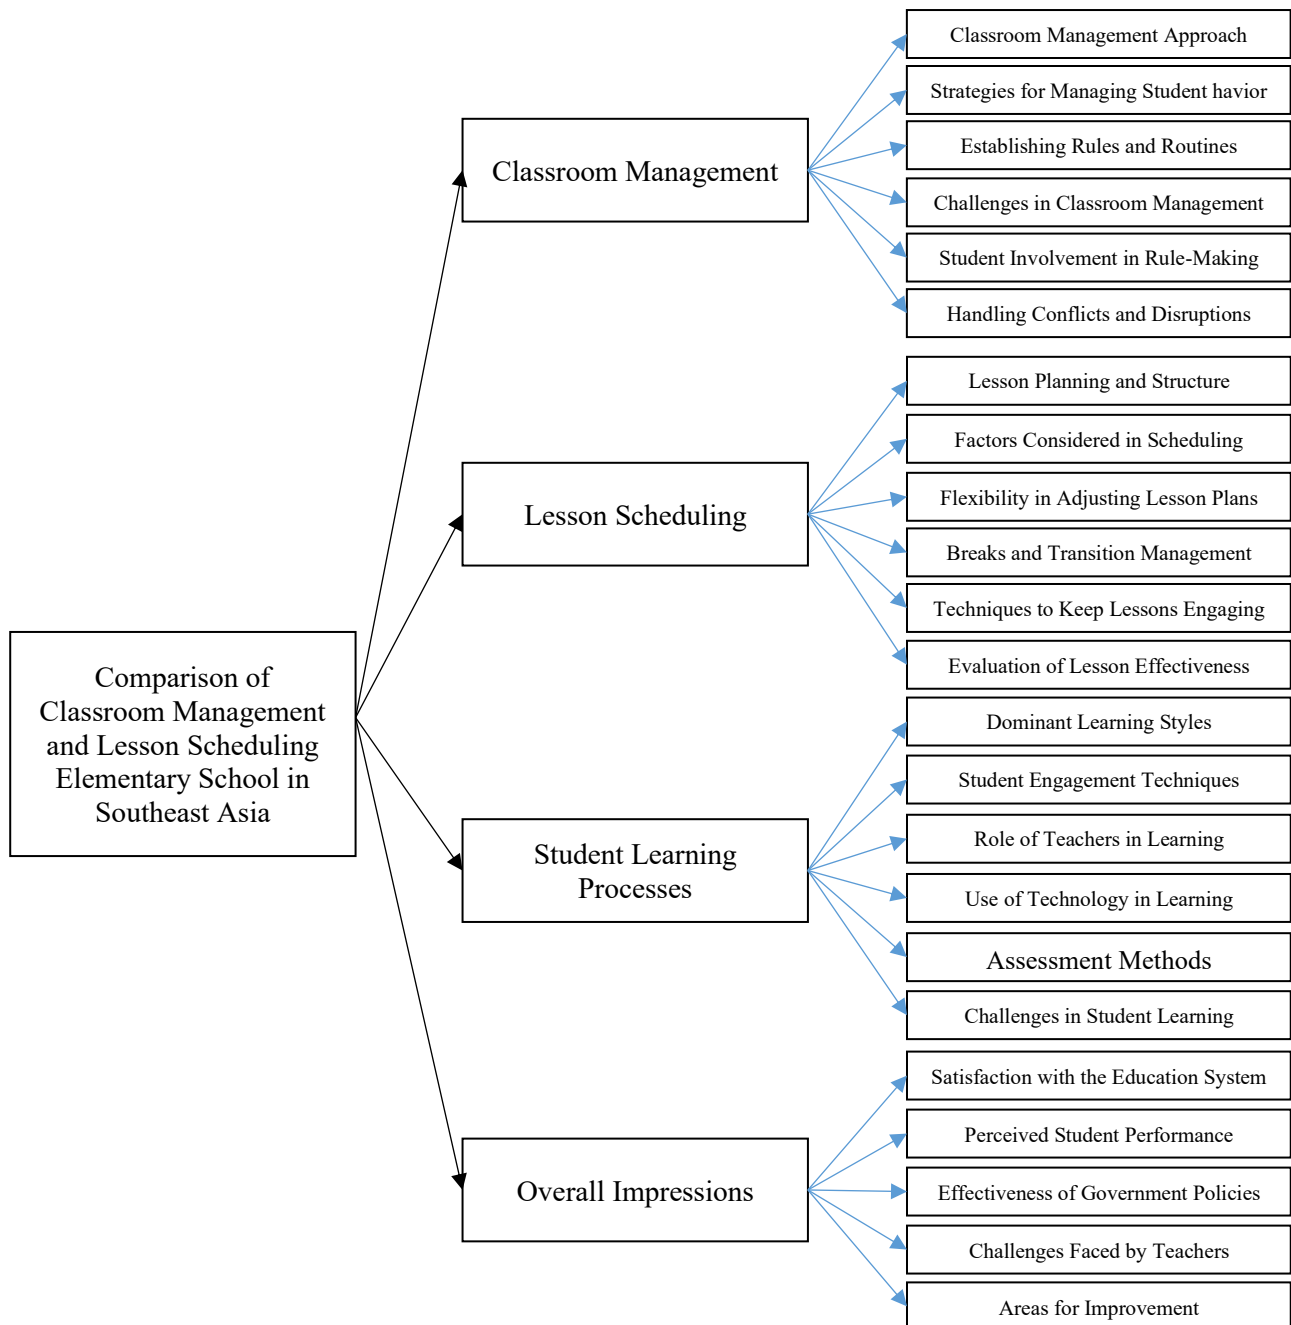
Comparison of Classroom Management and Lesson Scheduling Elementary School in Southeast Asia

Classroom Management

Classroom Management Approach

Strategies for Managing Student havior

Establishing Rules and Routines

Challenges in Classroom Management

Student Involvement in Rule-Making

Handling Conflicts and Disruptions

Lesson Scheduling

Lesson Planning and Structure

Factors Considered in Scheduling

Flexibility in Adjusting Lesson Plans

Breaks and Transition Management

Techniques to Keep Lessons Engaging

Evaluation of Lesson Effectiveness

Student Learning Processes

Dominant Learning Styles

Student Engagement Techniques

Role of Teachers in Learning

Use of Technology in Learning

Assessment Methods

Challenges in Student Learning

Overall Impressions

Satisfaction with the Education System

Perceived Student Performance

Effectiveness of Government Policies

Challenges Faced by Teachers

Areas for Improvement